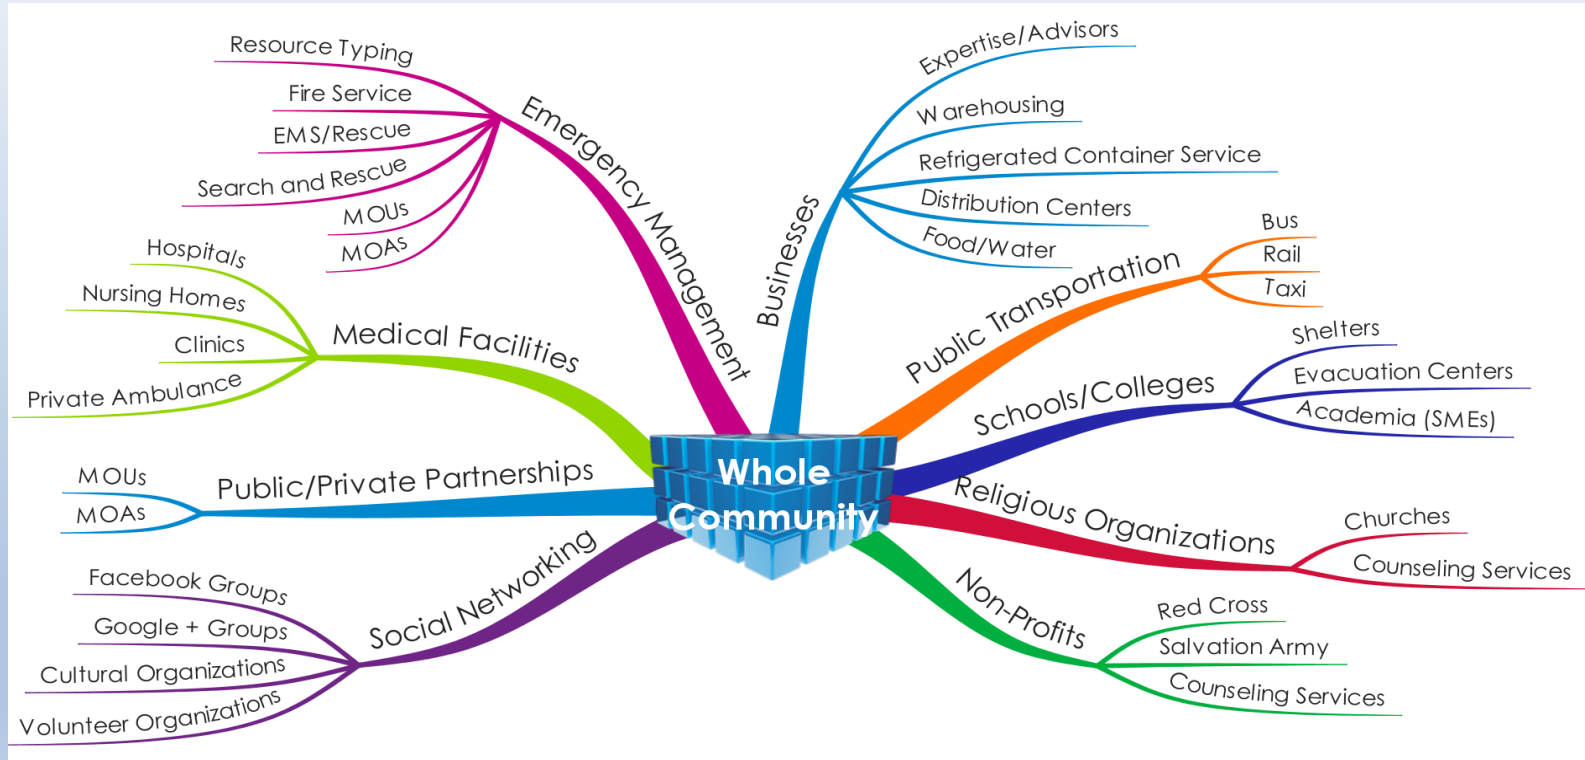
Whole Community

Emergency Management
Resource Typing
Fire Service
EMS/Rescue
Search and Rescue
MOUs
MOAs

Medical Facilities
Hospitals
Nursing Homes
Clinics
Private Ambulance

Public/Private Partnerships
MOUs
MOAs

Social Networking
Facebook Groups
Google + Groups
Cultural Organizations
Volunteer Organizations

Businesses
Expertise/Advisors
Warehousing
Refrigerated Container Service
Distribution Centers
Food/Water

Public Transportation
Bus
Rail
Taxi

Schools/Colleges
Shelters
Evacuation Centers
Academia (SMEs)

Religious Organizations
Churches
Counseling Services

Non-Profits
Red Cross
Salvation Army
Counseling Services